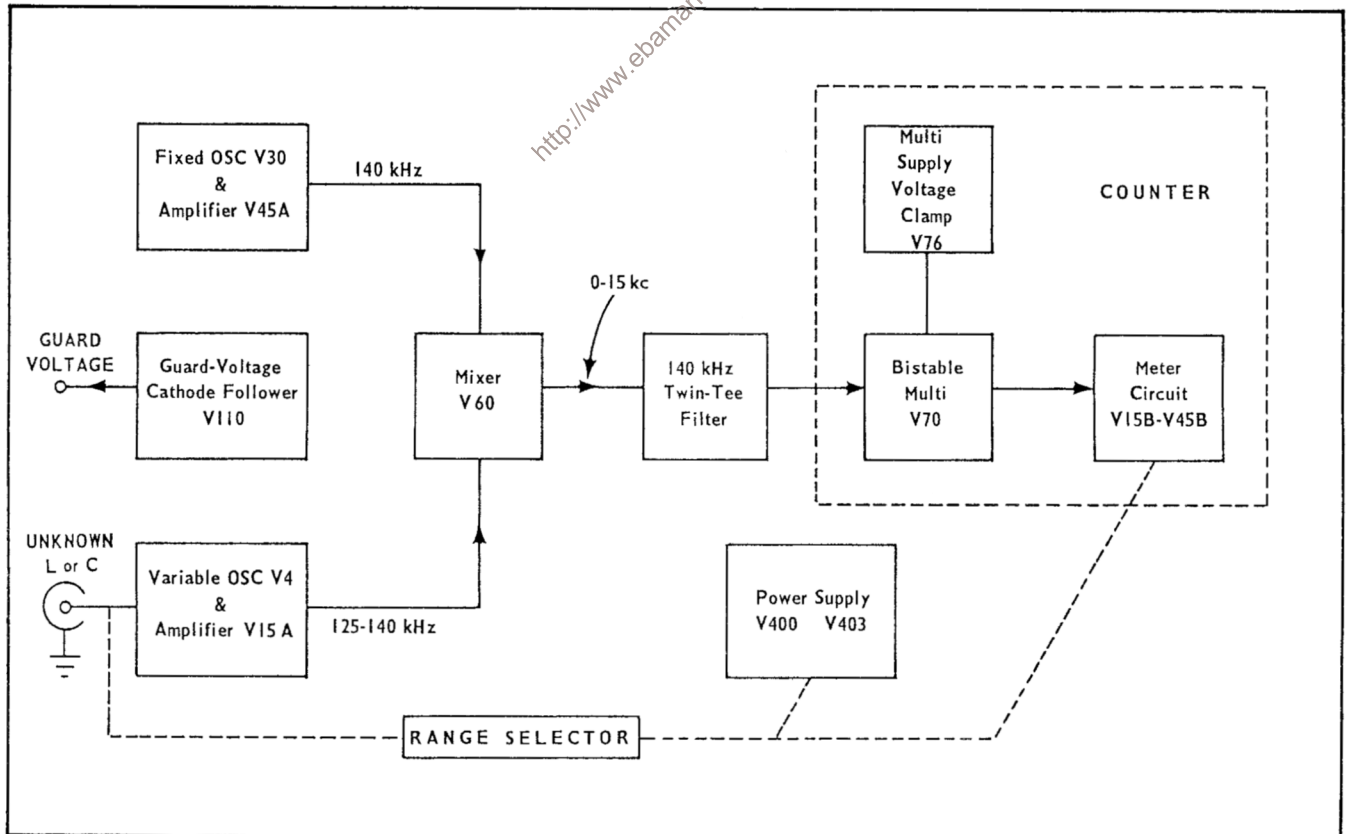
http://www.ebama

Fixed OSC V30
&
Amplifier V45A

140 kHz

Multi
Supply
Voltage
Clamp
V76

COUNTER

0-15 kc

GUARD
VOLTAGE

Guard-Voltage
Cathode Follower
V110

Mixer
V60

140 kHz
Twin-Tee
Filter

Bistable
Multi
V70

Meter
Circuit
V15B-V45B

UNKNOWN
L or C

Variable OSC V4
&
Amplifier V15A

125-140 kHz

Power Supply
V400 V403

RANGE SELECTOR